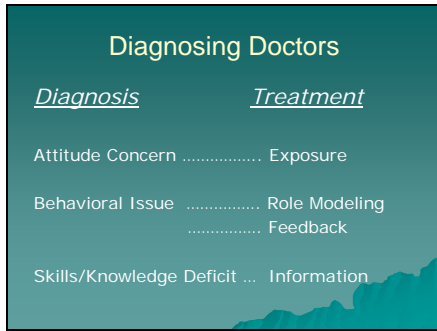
Diagnosing Doctors

Diagnosis Treatment

Attitude Concern ................. Exposure

Behavioral Issue ................ Role Modeling
................ Feedback

Skills/Knowledge Deficit ... Information